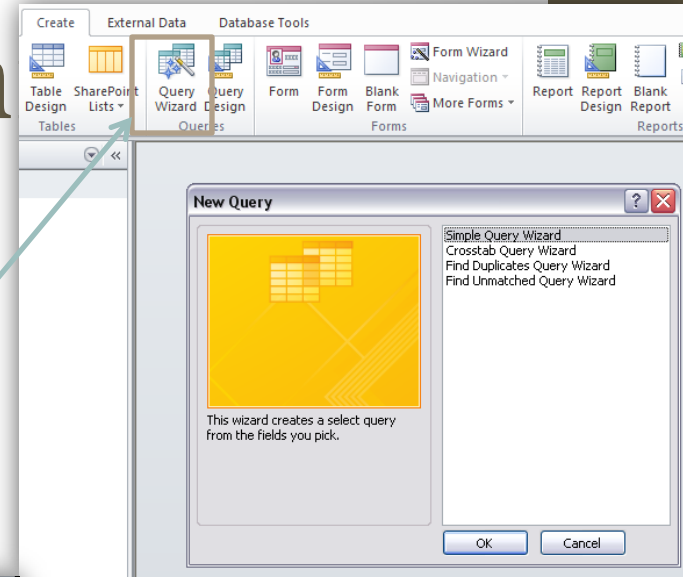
Create External Data Database Tools

Table Design SharePoint Lists Tables

Query Wizard Query Design Queries

Form Form Design Blank Form Form Wizard Navigation More Forms Forms

Report Report Design Blank Report Reports

New Query

Simple Query Wizard
Crosstab Query Wizard
Find Duplicates Query Wizard
Find Unmatched Query Wizard

This wizard creates a select query from the fields you pick.

OK Cancel